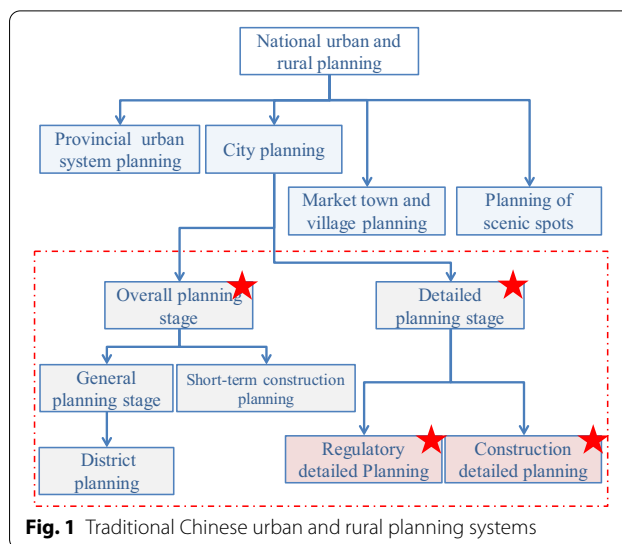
National urban and rural planning

Provincial urban system planning

City planning

Market town and village planning

Planning of scenic spots

Overall planning stage

Detailed planning stage

General planning stage

Short-term construction planning

District planning

Regulatory detailed Planning

Construction detailed planning

**Fig. 1** Traditional Chinese urban and rural planning systems